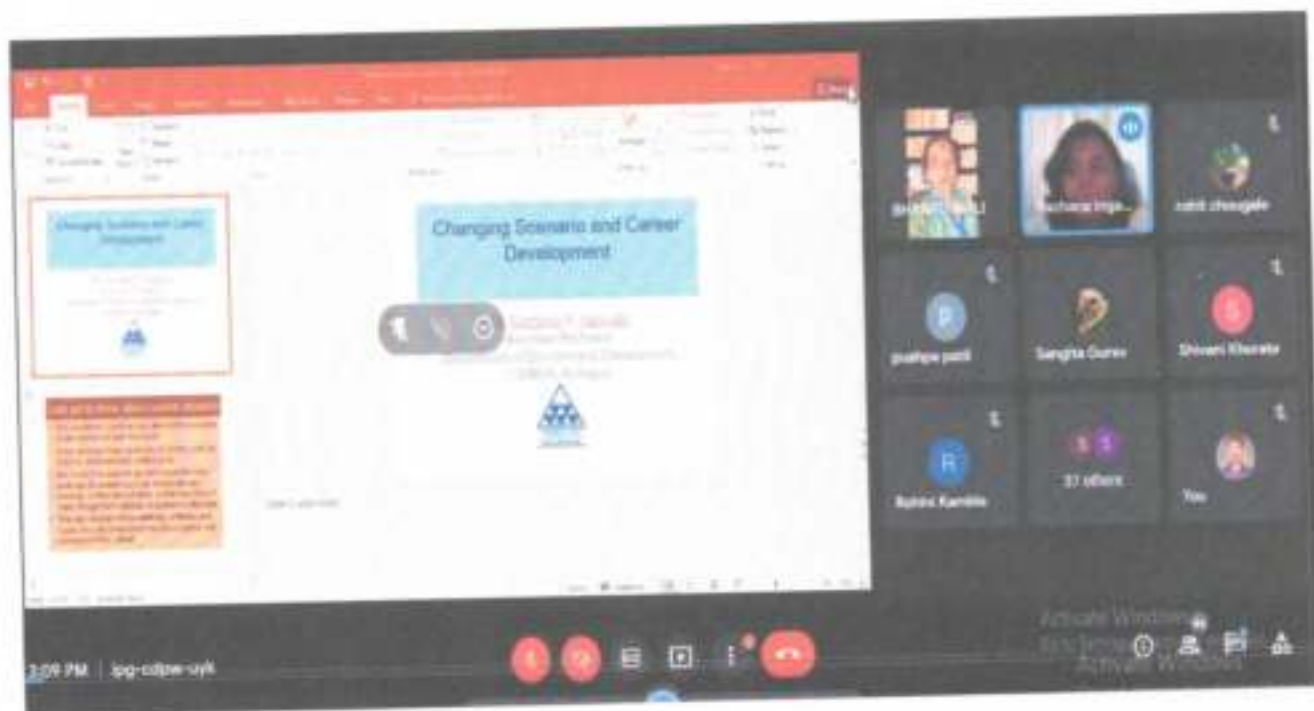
Changing Scenario and Career Development

Changing Scenario and Career Development

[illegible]

SH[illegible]

Archana Ingo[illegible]

rohit chougale

pushpa patil

Sangita Gurav

Shivani Kharate

Rohini Kamble

37 others

You

Activate Windows

3:09 PM | ipg-cdpw-uyk